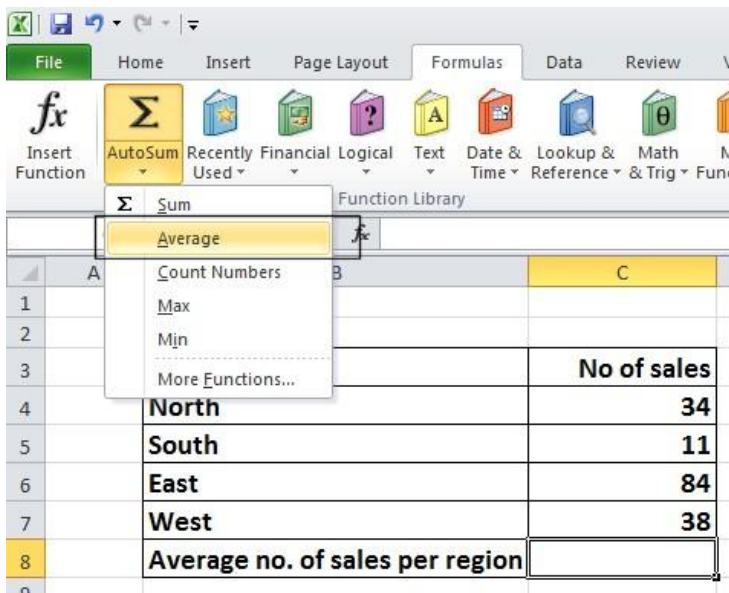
File Home Insert Page Layout Formulas Data Review V

$f_x$ Insert Function
$\Sigma$ AutoSum
Recently Used
Financial
Logical
Text
Date & Time
Lookup & Reference
Math & Trig
M Fun

Function Library

$\Sigma$ Sum
Average
Count Numbers
Max
Min
More Functions...

$f_x$

| | A | B | C |
|---|---|---|---|
| 1 | | | |
| 2 | | | |
| 3 | | | No of sales |
| 4 | | North | 34 |
| 5 | | South | 11 |
| 6 | | East | 84 |
| 7 | | West | 38 |
| 8 | | Average no. of sales per region | |
| 9 | | | |